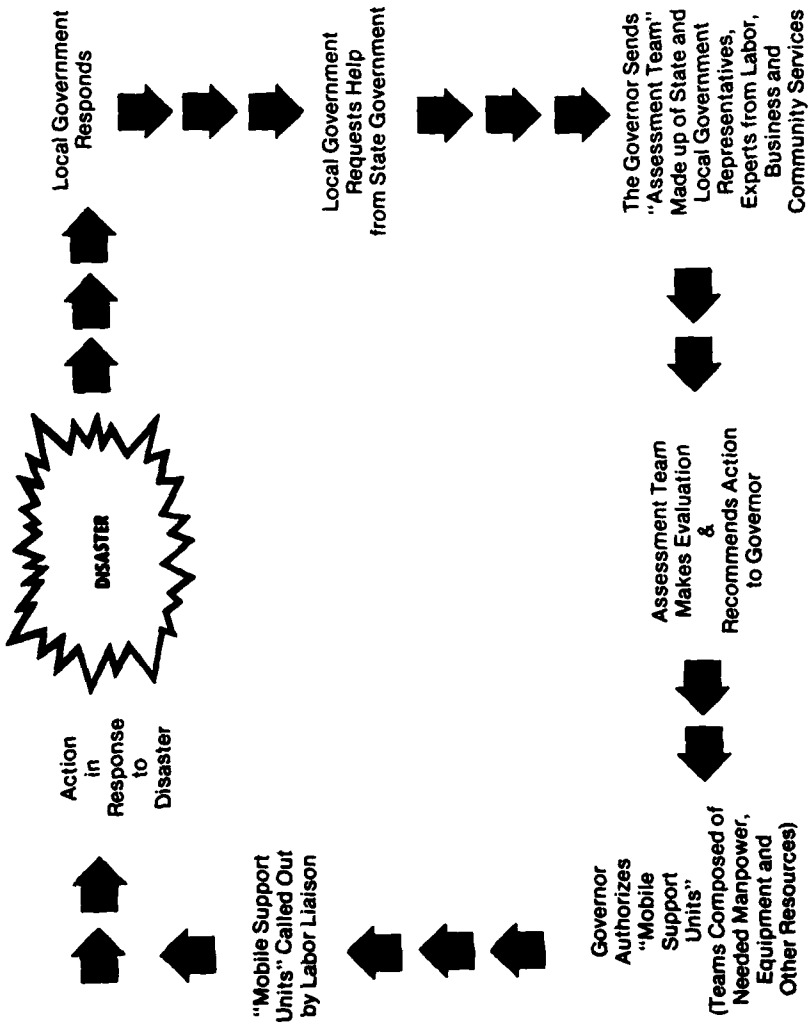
DISASTER

Local Government Responds

Local Government Requests Help from State Government

The Governor Sends "Assessment Team" Made up of State and Local Government Representatives, Experts from Labor, Business and Community Services

Assessment Team Makes Evaluation & Recommends Action to Governor

Governor Authorizes "Mobile Support Units" (Teams Composed of Needed Manpower, Equipment and Other Resources)

"Mobile Support Units" Called Out by Labor Liaison

Action in Response to Disaster